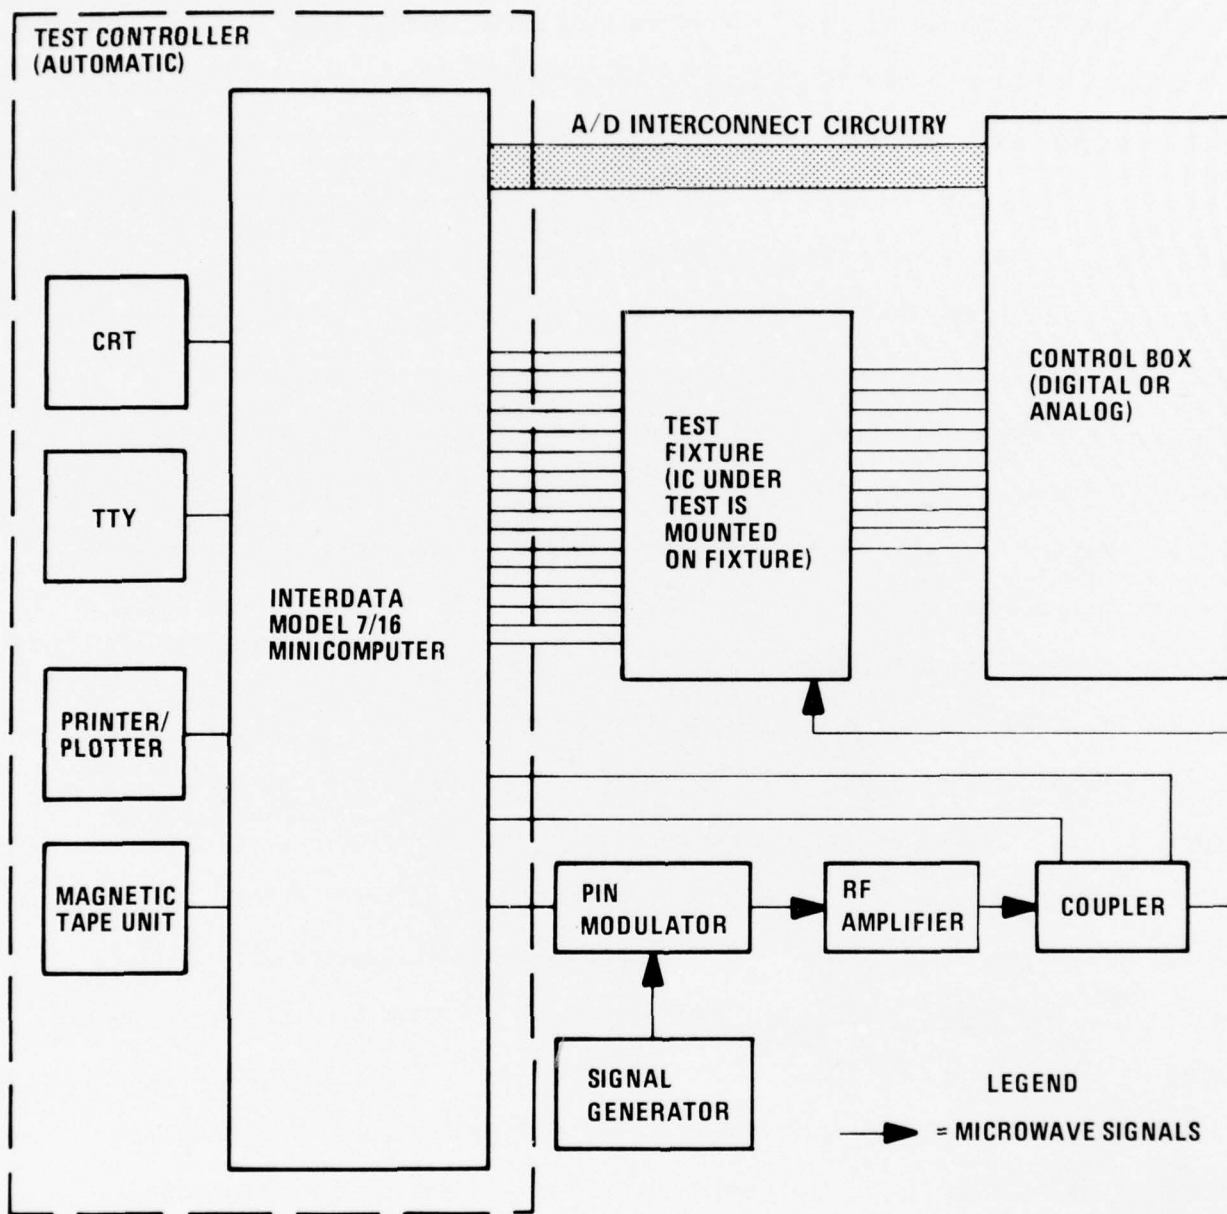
TEST CONTROLLER
(AUTOMATIC)

A/D INTERCONNECT CIRCUITRY

CRT

TTY

PRINTER/
PLOTTER

MAGNETIC
TAPE UNIT

INTERDATA
MODEL 7/16
MINICOMPUTER

TEST
FIXTURE
(IC UNDER
TEST IS
MOUNTED
ON FIXTURE)

CONTROL BOX
(DIGITAL OR
ANALOG)

PIN
MODULATOR

RF
AMPLIFIER

COUPLER

SIGNAL
GENERATOR

LEGEND

= MICROWAVE SIGNALS